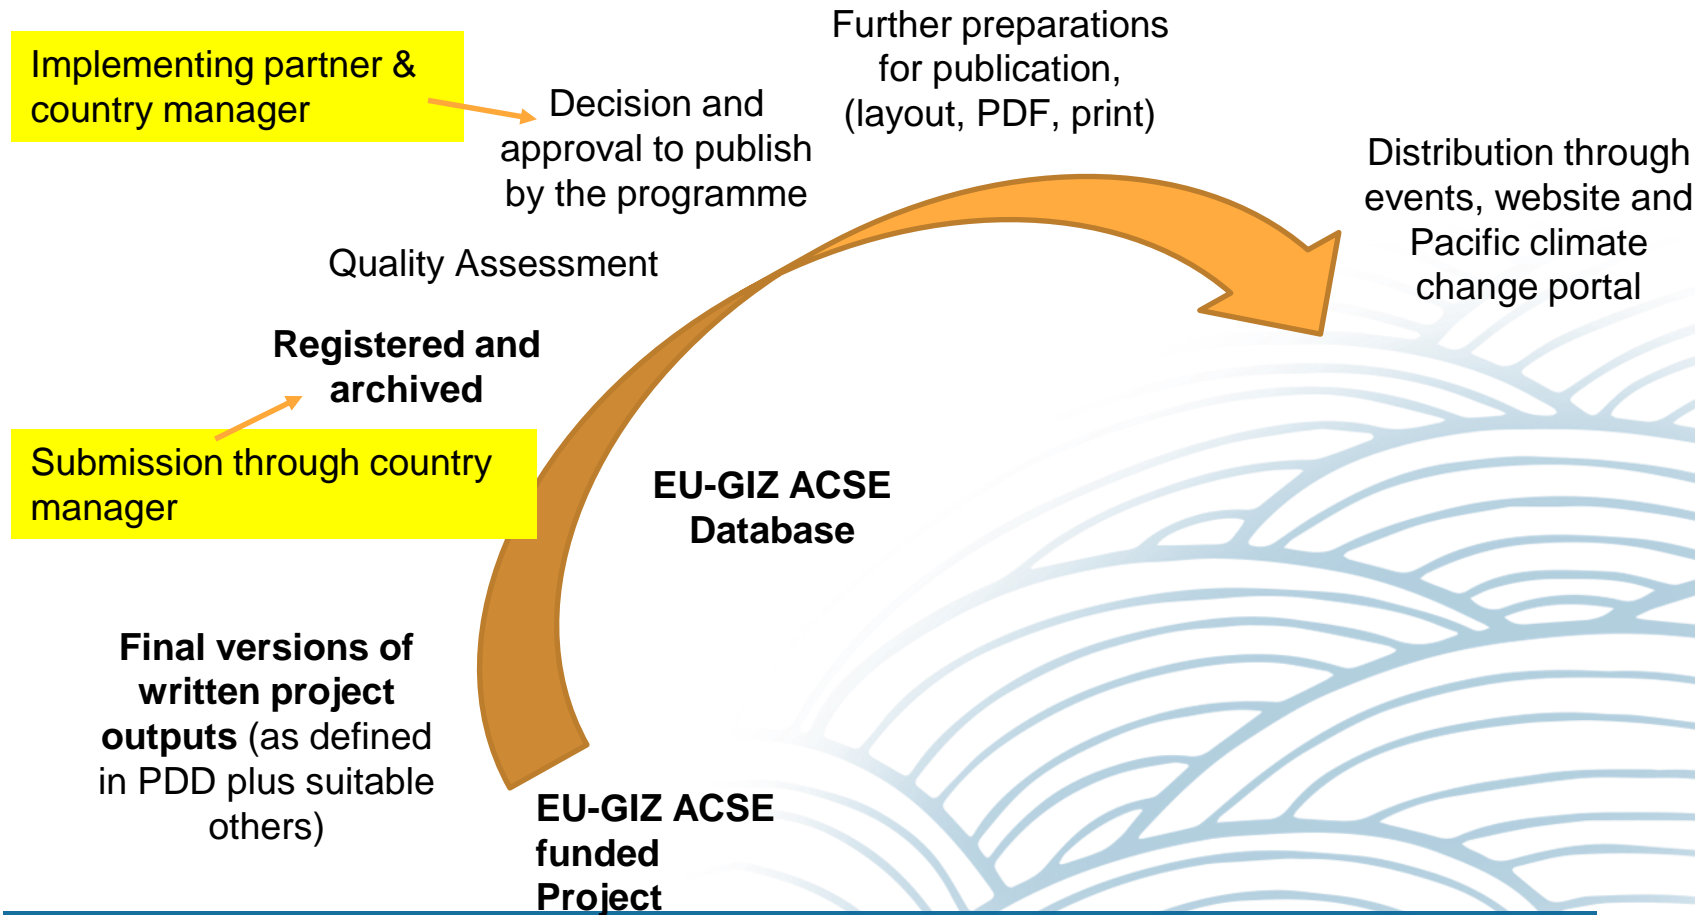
Implementing partner & country manager

Decision and approval to publish by the programme

Further preparations for publication, (layout, PDF, print)

Distribution through events, website and Pacific climate change portal

Quality Assessment

Registered and archived

Submission through country manager

EU-GIZ ACSE Database

Final versions of written project outputs (as defined in PDD plus suitable others)

EU-GIZ ACSE funded Project